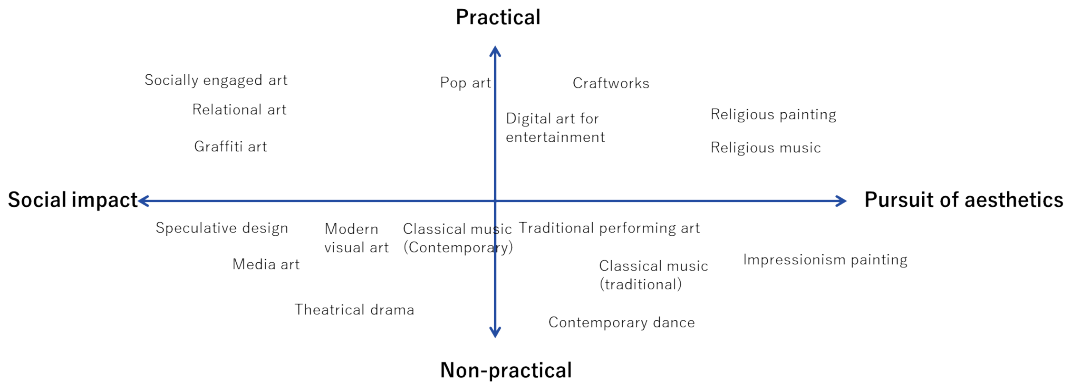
Practical

Socially engaged art
Relational art
Graffiti art
Pop art
Craftworks
Digital art for entertainment
Religious painting
Religious music

Social impact
Pursuit of aesthetics

Speculative design
Modern visual art
Classical music (Contemporary)
Traditional performing art
Media art
Classical music (traditional)
Impressionism painting
Theatrical drama
Contemporary dance

Non-practical